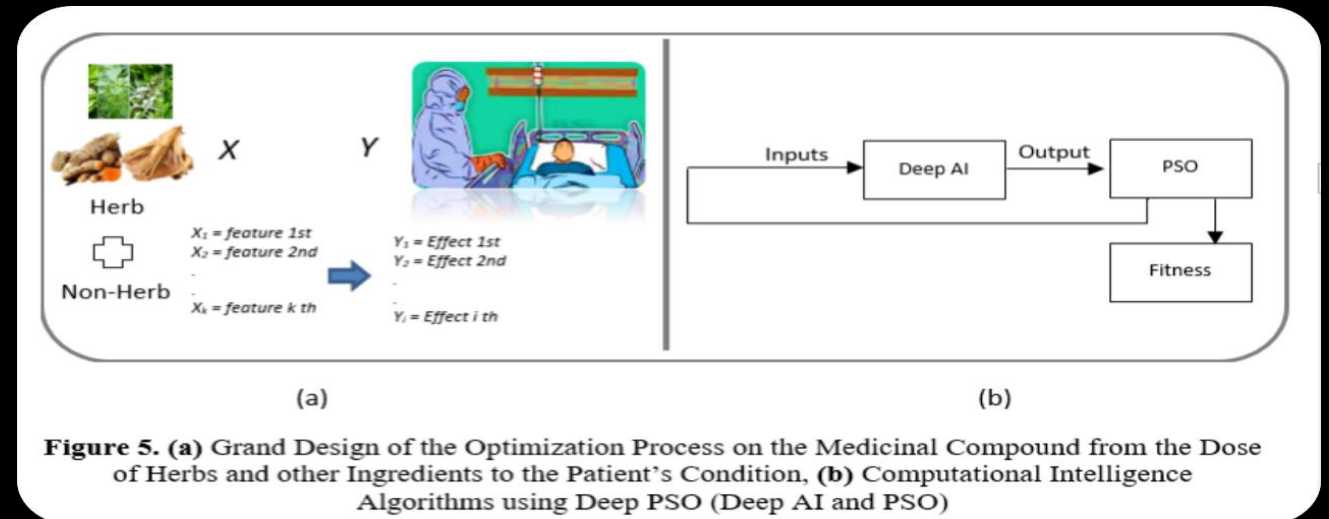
X

Y

Herb

Non-Herb

$X_1$ = feature 1st
$X_2$ = feature 2nd
.
.
$X_k$ = feature k th

$Y_1$ = Effect 1st
$Y_2$ = Effect 2nd
.
.
$Y_i$ = Effect i th

Inputs

Deep AI

Output

PSO

Fitness

(a)

(b)

**Figure 5. (a)** Grand Design of the Optimization Process on the Medicinal Compound from the Dose of Herbs and other Ingredients to the Patient's Condition, **(b)** Computational Intelligence Algorithms using Deep PSO (Deep AI and PSO)